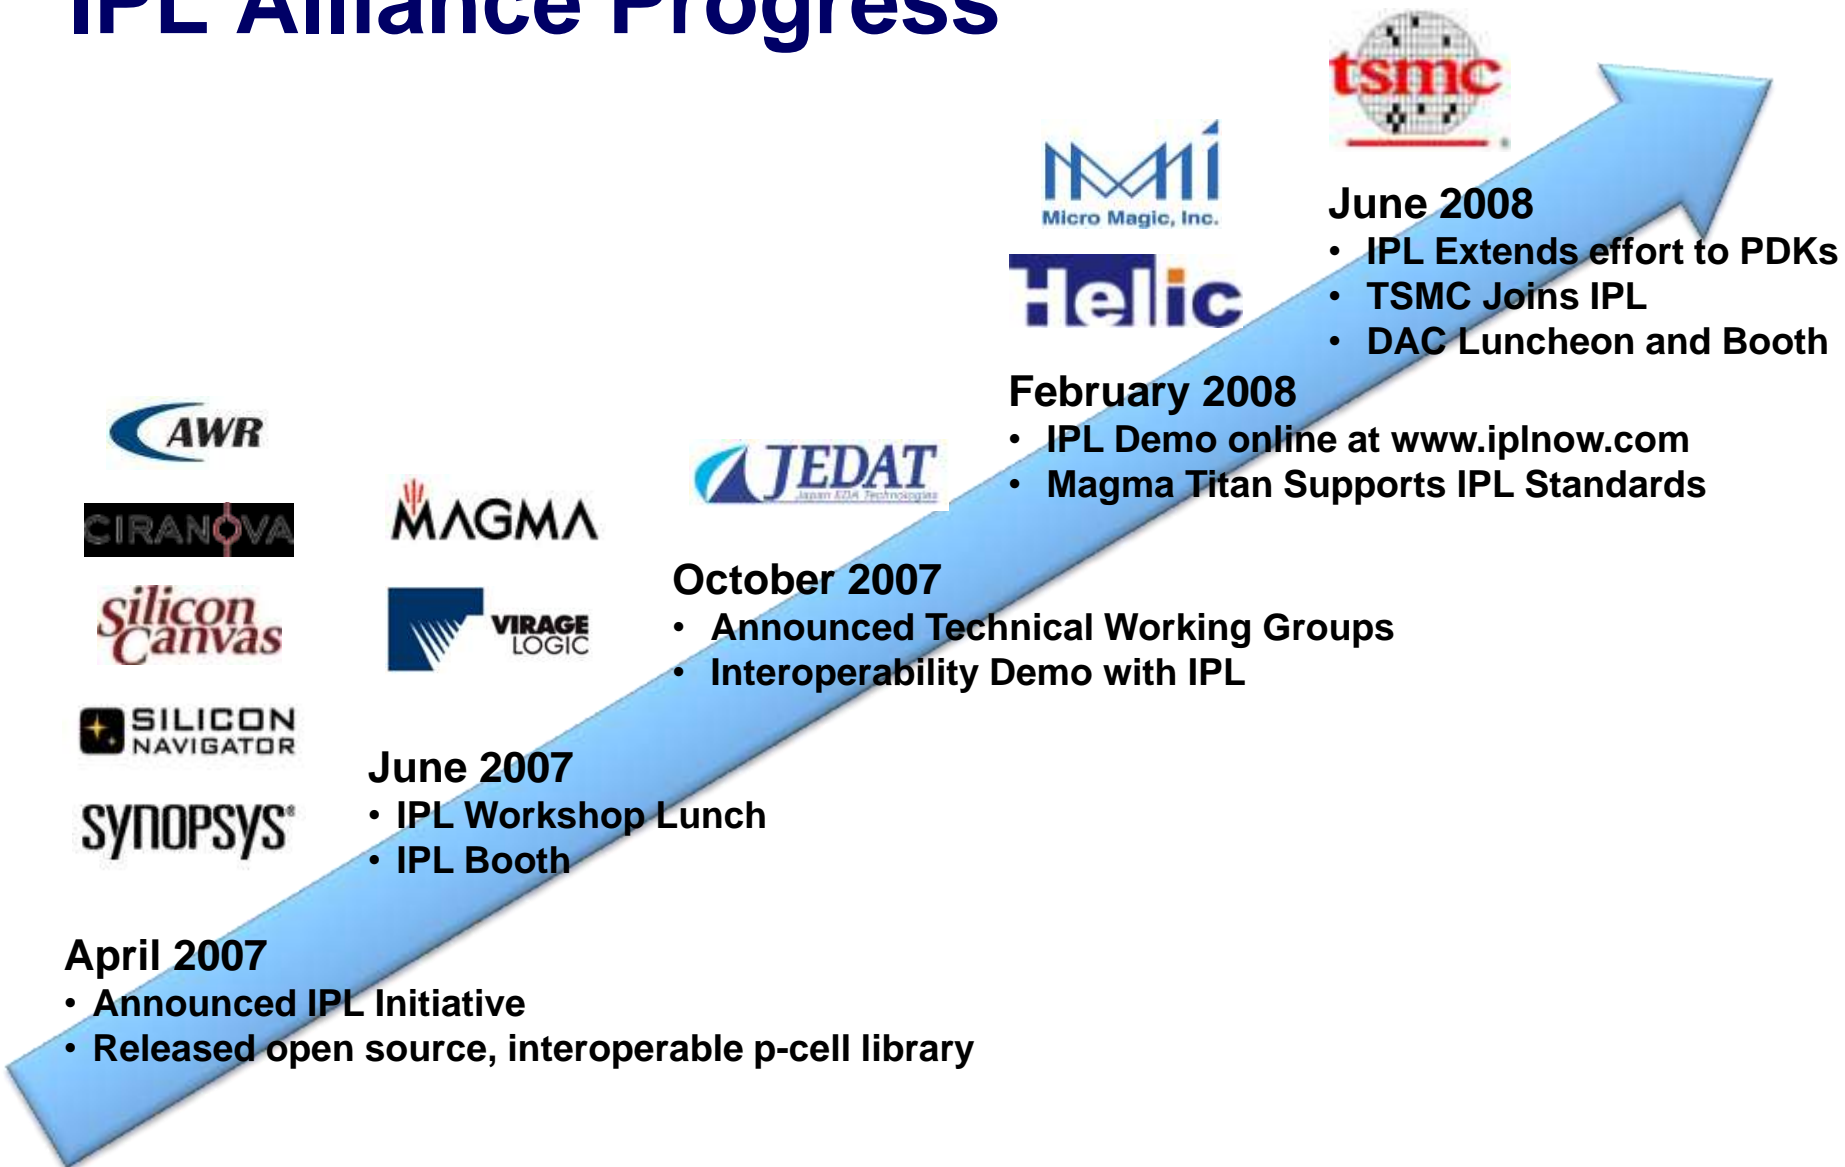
IPL Alliance Progress

tsmc

Micro Magic, Inc.

Helic

June 2008
• IPL Extends effort to PDKs
• TSMC Joins IPL
• DAC Luncheon and Booth

February 2008
• IPL Demo online at www.iplnow.com
• Magma Titan Supports IPL Standards

AWR

CIRANOVA

MAGMA

JEDAT
Japan EDA Technologies

October 2007
• Announced Technical Working Groups
• Interoperability Demo with IPL

silicon canvas

VIRAGE LOGIC

SILICON NAVIGATOR

SYNOPSYS

June 2007
• IPL Workshop Lunch
• IPL Booth

April 2007
• Announced IPL Initiative
• Released open source, interoperable p-cell library